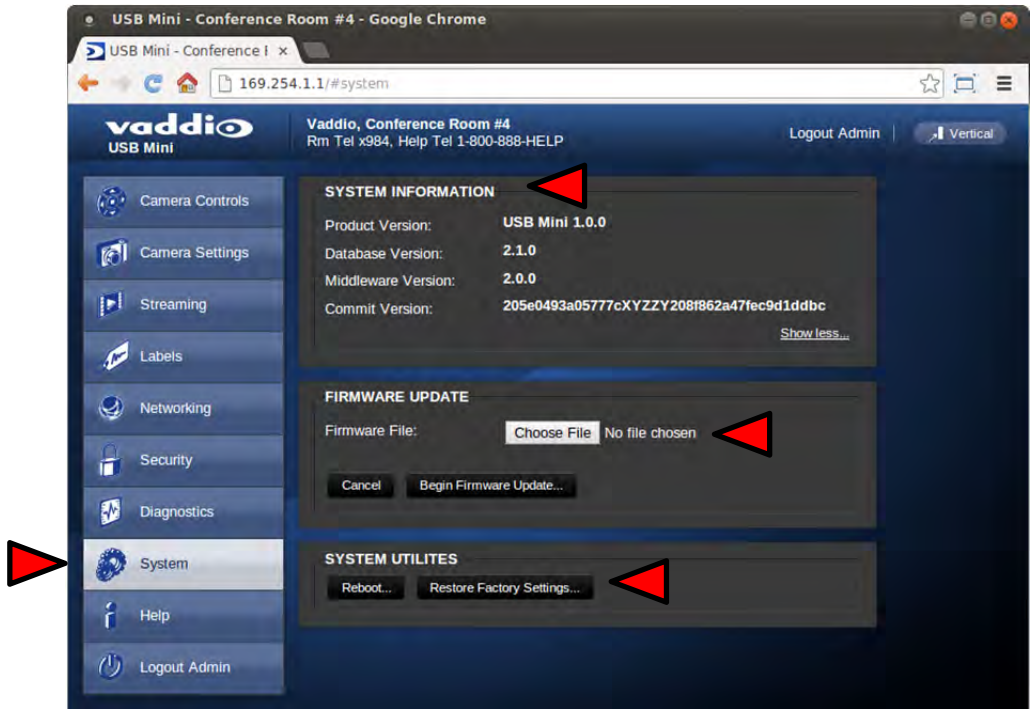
USB Mini - Conference Room #4 - Google Chrome

USB Mini - Conference I ×

169.254.1.1/#system

vaddio
USB Mini

Vaddio, Conference Room #4
Rm Tel x984, Help Tel 1-800-888-HELP

Logout Admin

Vertical

Camera Controls

Camera Settings

Streaming

Labels

Networking

Security

Diagnostics

System

Help

Logout Admin

SYSTEM INFORMATION

Product Version: USB Mini 1.0.0

Database Version: 2.1.0

Middleware Version: 2.0.0

Commit Version: 205e0493a05777cXYZZY208f862a47fec9d1ddbc

Show less...

FIRMWARE UPDATE

Firmware File: Choose File No file chosen

Cancel

Begin Firmware Update...

SYSTEM UTILITES

Reboot...

Restore Factory Settings...